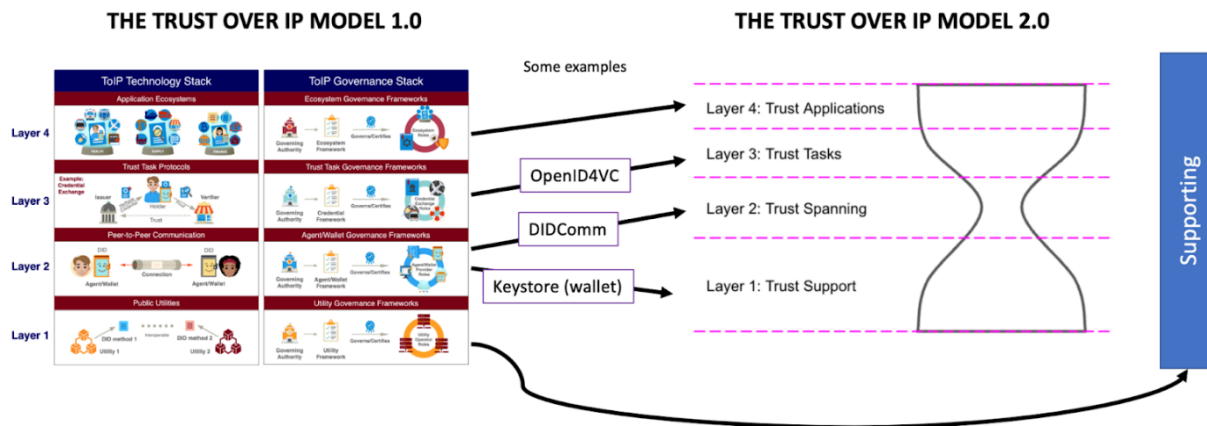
THE TRUST OVER IP MODEL 1.0

THE TRUST OVER IP MODEL 2.0

ToIP Technology Stack

ToIP Governance Stack

Application Ecosystems

Ecosystem Governance Frameworks

Layer 4

Governing Authority

Ecosystem Framework

Governs/Certifies

Ecosystem Roles

Trust Task Protocols

Trust Task Governance Frameworks

Layer 3

Example: Credential Exchange

Issuer

Holder

Verifier

Trust

Governing Authority

Credential Framework

Governs/Certifies

Credential Exchange Roles

Peer-to-Peer Communication

Agent/Wallet Governance Frameworks

Layer 2

DID

Connection

DID

Agent/Wallet

Agent/Wallet

Governing Authority

Agent/Wallet Framework

Governs/Certifies

Agent/Wallet Provider Roles

Public Utilities

Utility Governance Frameworks

Layer 1

DID method 1

Interoperate

DID method 2

Utility 1

Utility 2

Governing Authority

Utility Framework

Governs/Certifies

Utility Operator Roles

Some examples

OpenID4VC

DIDComm

Keystore (wallet)

Layer 4: Trust Applications

Layer 3: Trust Tasks

Layer 2: Trust Spanning

Layer 1: Trust Support

Supporting